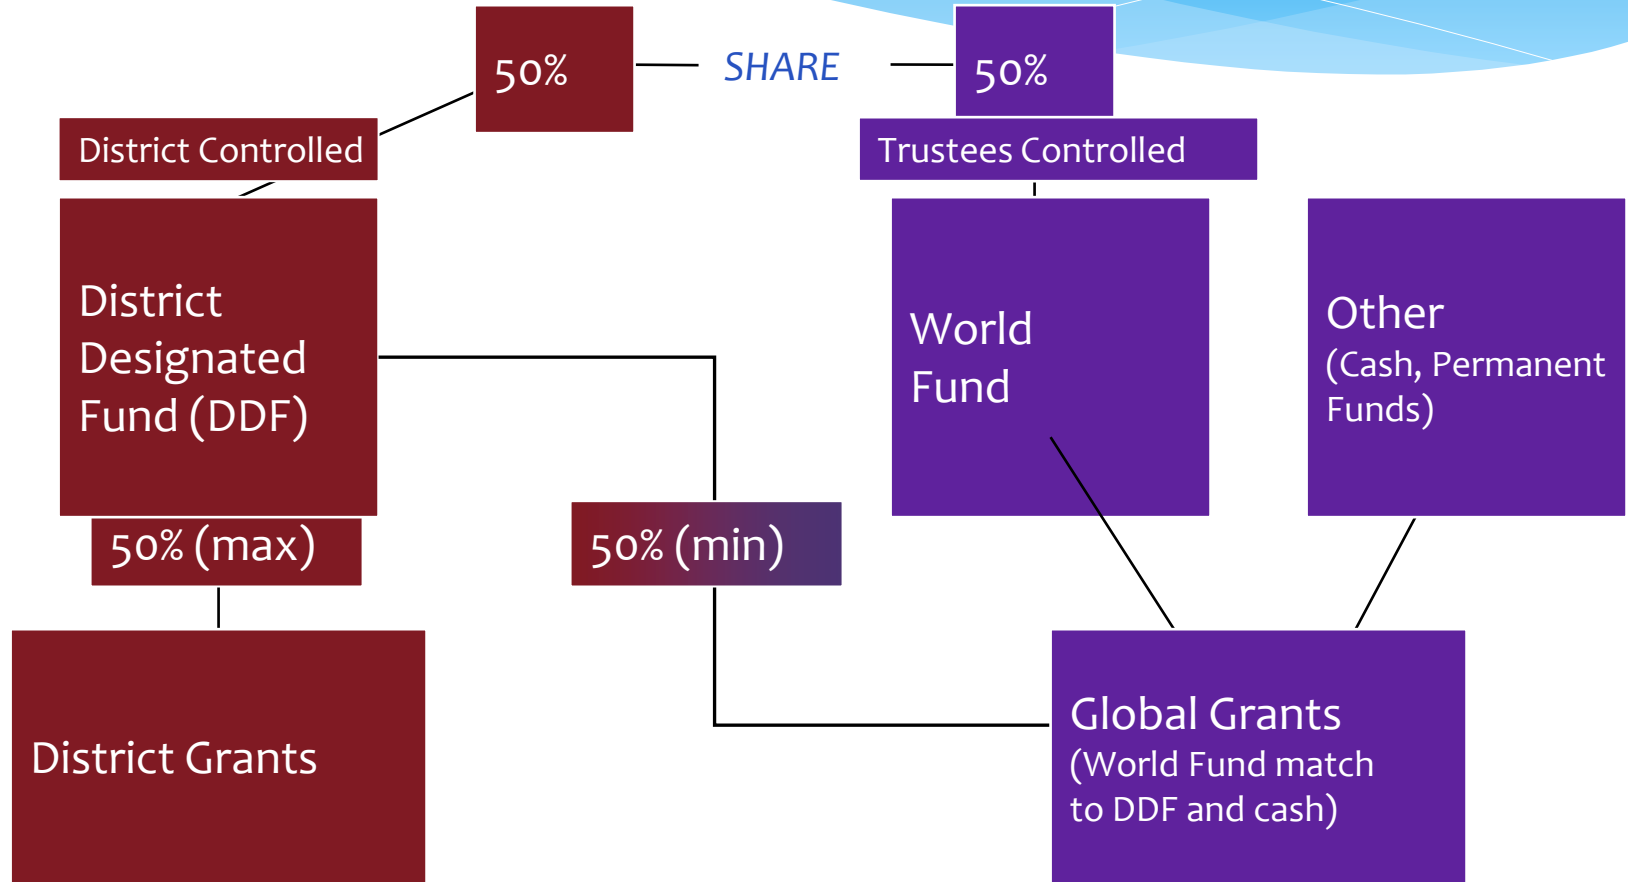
50%

SHARE

50%

District Controlled

Trustees Controlled

District Designated Fund (DDF)

World Fund

Other (Cash, Permanent Funds)

50% (max)

50% (min)

District Grants

Global Grants (World Fund match to DDF and cash)